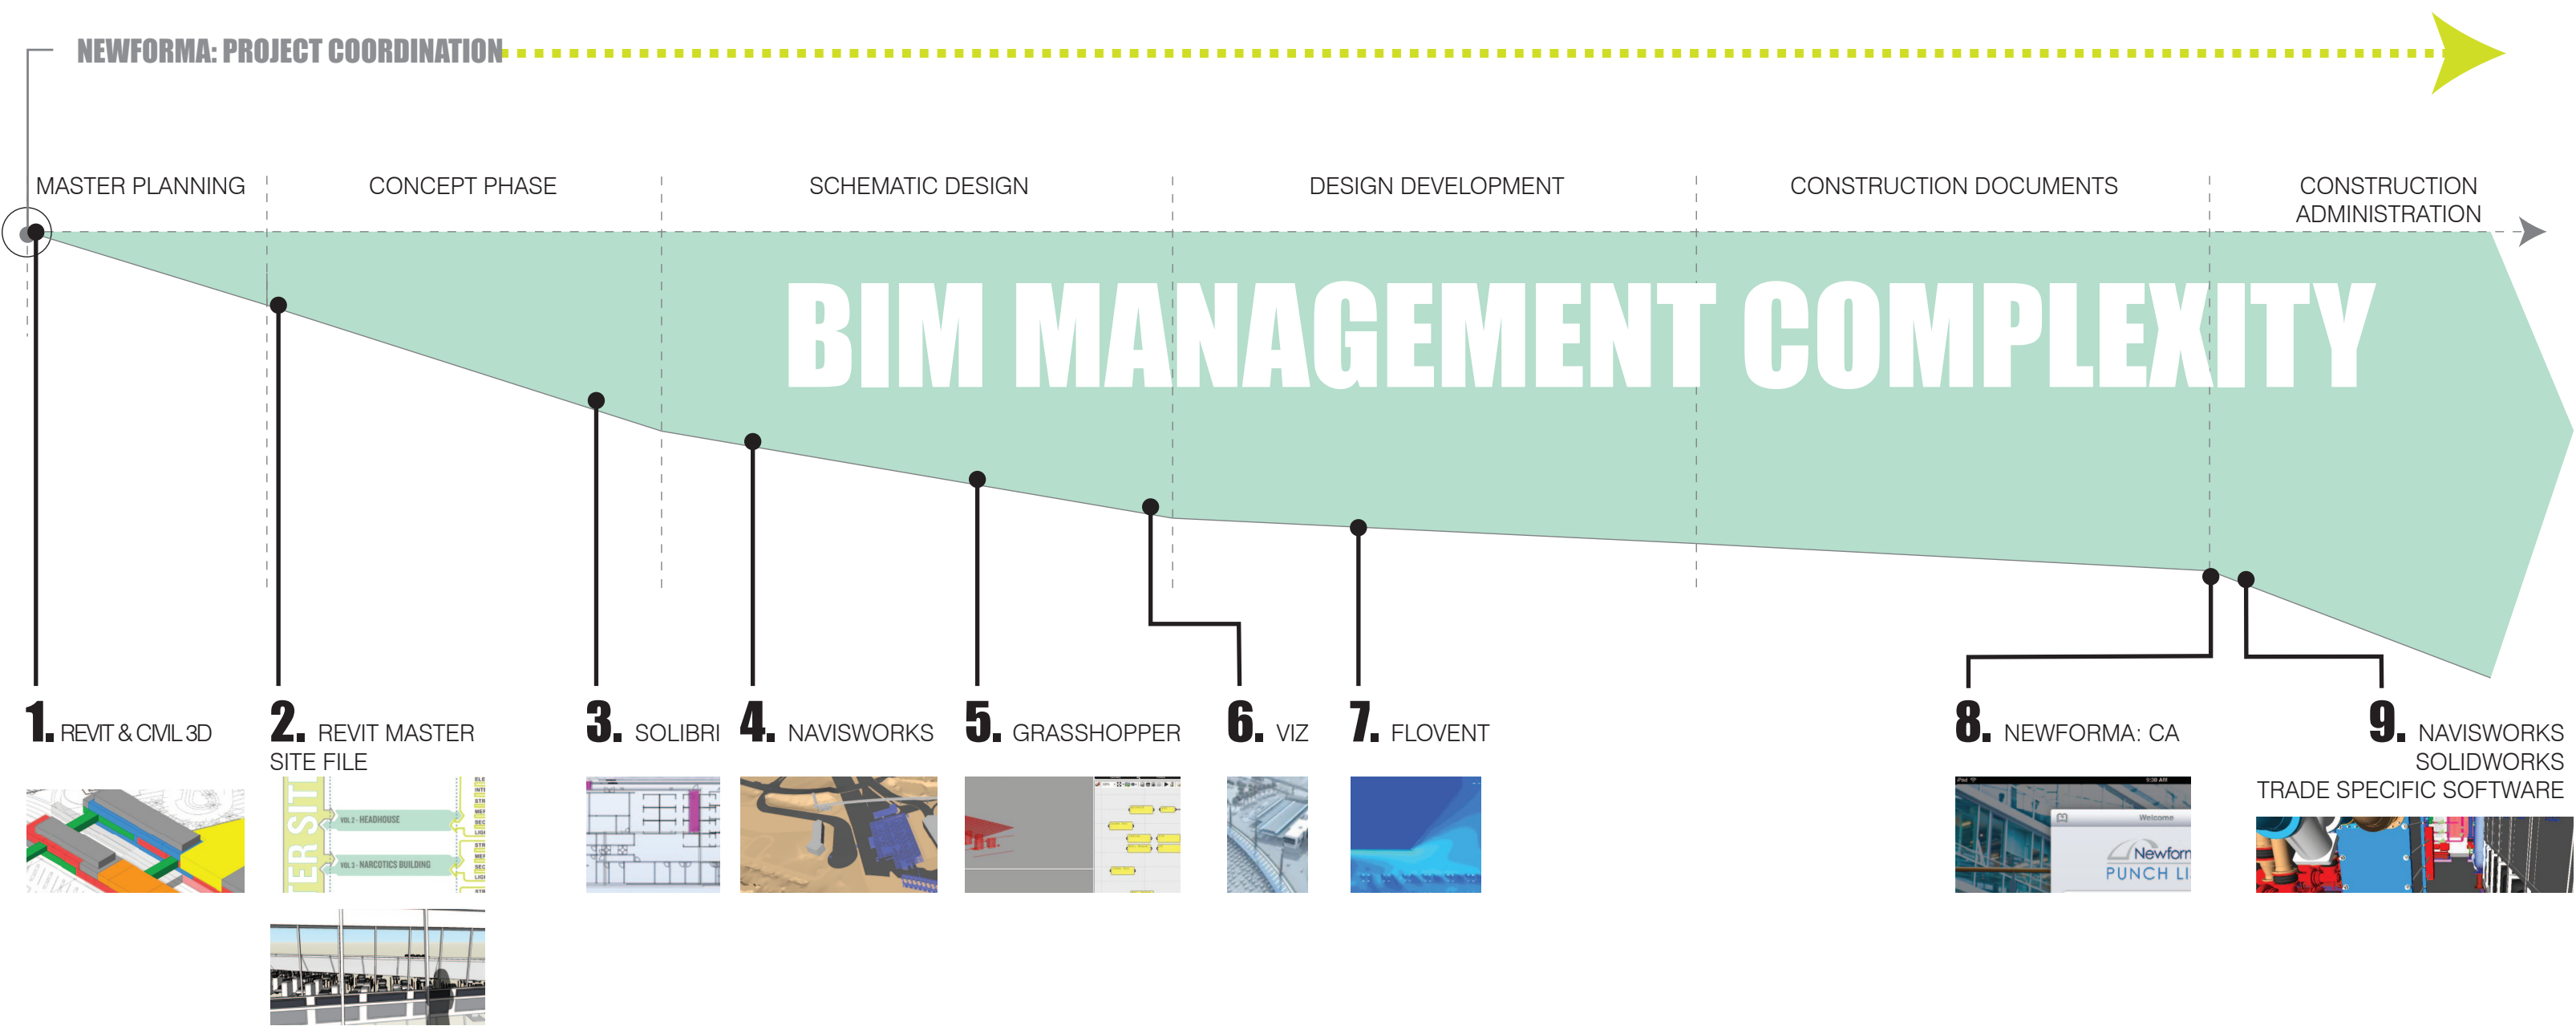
NEWFORMA: PROJECT COORDINATION

MASTER PLANNING

CONCEPT PHASE

SCHEMATIC DESIGN

DESIGN DEVELOPMENT

CONSTRUCTION DOCUMENTS

CONSTRUCTION ADMINISTRATION

BIM MANAGEMENT COMPLEXITY

1. REVIT & CML 3D

2. REVIT MASTER SITE FILE

VOL 2 - HEADHOUSE

VOL 3 - NARCOTICS BUILDING

3. SOLIBRI

4. NAVISWORKS

5. GRASSHOPPER

6. VIZ

7. FLOVENT

8. NEWFORMA: CA

Welcome

Newform

PUNCH LI

9. NAVISWORKS SOLIDWORKS TRADE SPECIFIC SOFTWARE